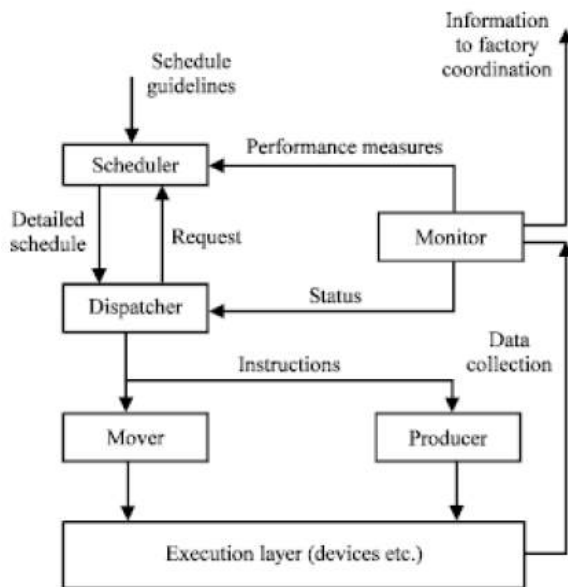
Information to factory coordination

Schedule guidelines

Scheduler

Performance measures

Detailed schedule

Request

Monitor

Dispatcher

Status

Data collection

Instructions

Mover

Producer

Execution layer (devices etc.)